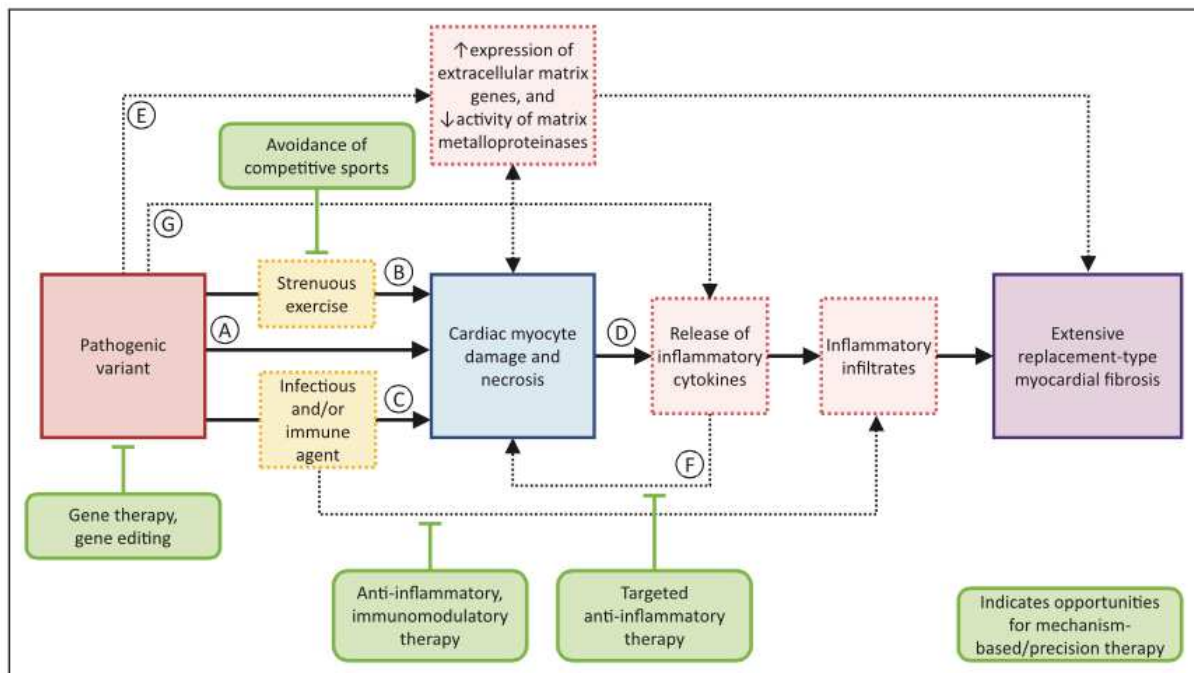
↑expression of extracellular matrix genes, and ↓activity of matrix metalloproteinases

E

Avoidance of competitive sports

G

Pathogenic variant

Strenuous exercise

B

A

Infectious and/or immune agent

C

Cardiac myocyte damage and necrosis

D

Release of inflammatory cytokines

Inflammatory infiltrates

Extensive replacement-type myocardial fibrosis

F

Gene therapy, gene editing

Anti-inflammatory, immunomodulatory therapy

Targeted anti-inflammatory therapy

Indicates opportunities for mechanism-based/precision therapy